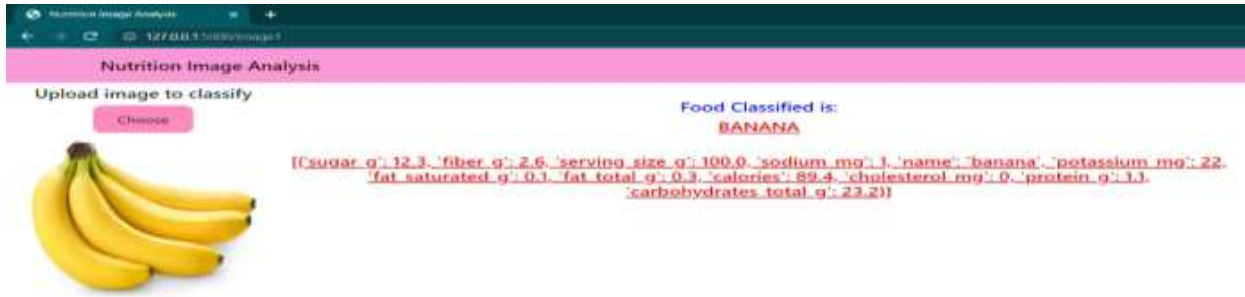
Nutrition Image Analysis

127.0.0.1:5000/image1

Nutrition Image Analysis

Upload image to classify

Choose

Food Classified is:

BANANA

[{'sugar_g': 12.3, 'fiber_g': 2.6, 'serving_size_g': 100.0, 'sodium_mg': 1, 'name': 'banana', 'potassium_mg': 22, 'fat_saturated_g': 0.1, 'fat_total_g': 0.3, 'calories': 89.4, 'cholesterol_mg': 0, 'protein_g': 1.1, 'carbohydrates_total_g': 23.2}]